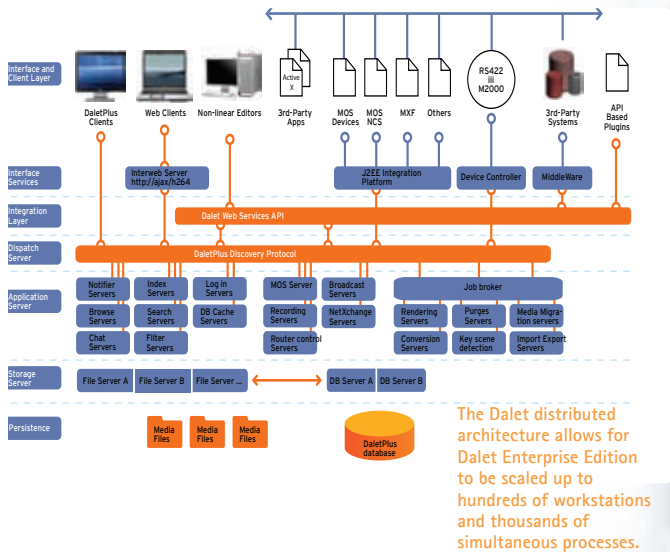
Interface and Client Layer

DaletPlus Clients

Web Clients

Non-linear Editors

Active X

3rd-Party Apps

MOS Devices

MOS NCS

MXF

Others

RS422 M2000

3rd-Party Systems

API Based Plugins

Interface Services

Interweb Server http://ajax/h264

J2EE Integration Platform

Device Controller

MiddleWare

Integration Layer

Dalet Web Services API

Dispatch Server

DaletPlus Discovery Protocol

Application Server

Notifier Servers

Index Servers

Log in Servers

MOS Server

Broadcast Servers

Job broker

Browse Servers

Search Servers

DB Cache Servers

Recording Servers

NetXchange Servers

Rendering Servers

Purges Servers

Media Migration servers

Chat Servers

Filter Servers

Router control Servers

Conversion Servers

Key scene detection

Import Export Servers

Storage Server

File Server A

File Server B

File Server ...

DB Server A

DB Server B

Persistence

Media Files

Media Files

Media Files

DaletPlus database

The Dalet distributed architecture allows for Dalet Enterprise Edition to be scaled up to hundreds of workstations and thousands of simultaneous processes.